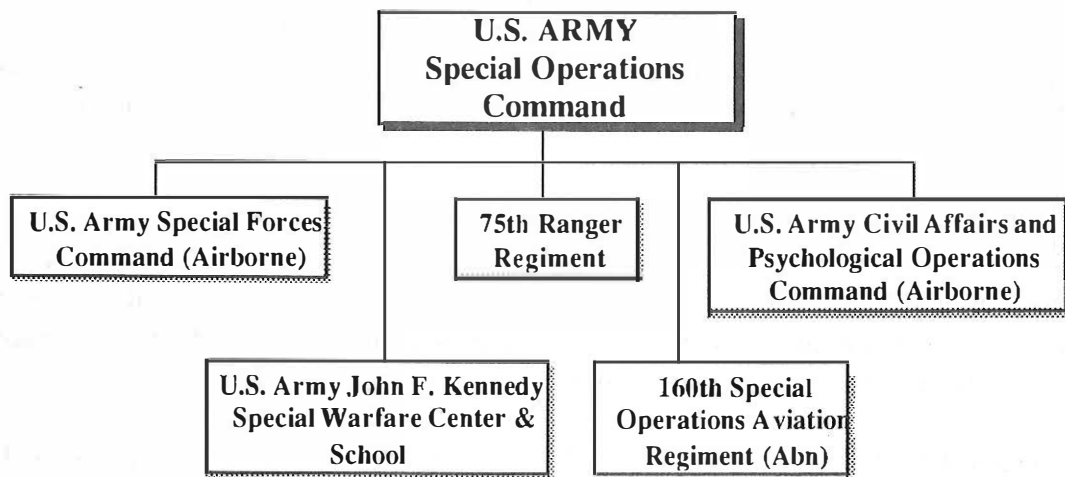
U.S. ARMY
Special Operations
Command

U.S. Army Special Forces
Command (Airborne)

75th Ranger
Regiment

U.S. Army Civil Affairs and
Psychological Operations
Command (Airborne)

U.S. Army John F. Kennedy
Special Warfare Center &
School

160th Special
Operations Aviation
Regiment (Abn)